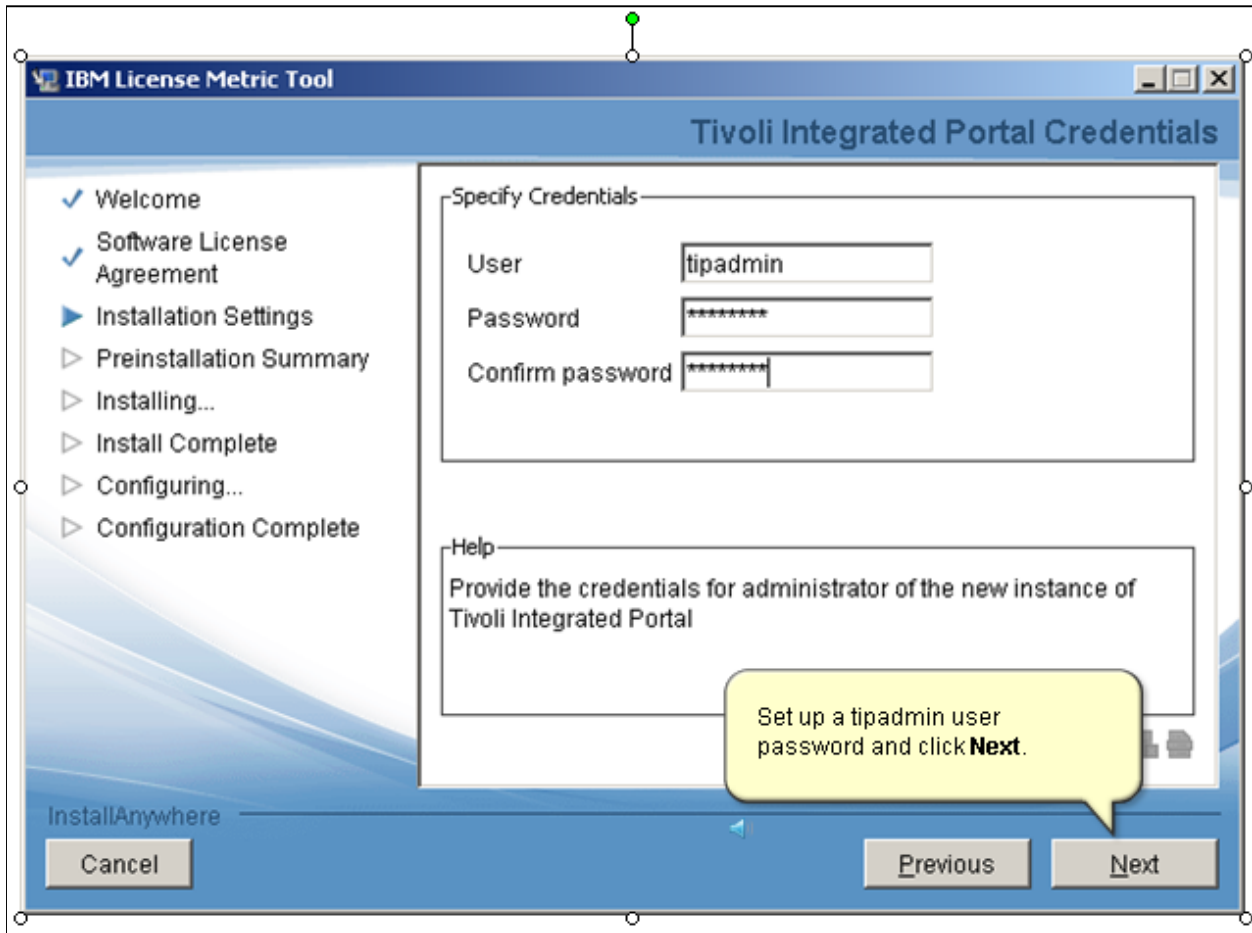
IBM License Metric Tool

Tivoli Integrated Portal Credentials

✓ Welcome
✓ Software License Agreement
▶ Installation Settings
▷ Preinstallation Summary
▷ Installing...
▷ Install Complete
▷ Configuring...
▷ Configuration Complete

Specify Credentials

User tipadmin
Password ********
Confirm password ********

Help

Provide the credentials for administrator of the new instance of Tivoli Integrated Portal

Set up a tipadmin user password and click **Next**.

InstallAnywhere

Cancel

Previous

Next